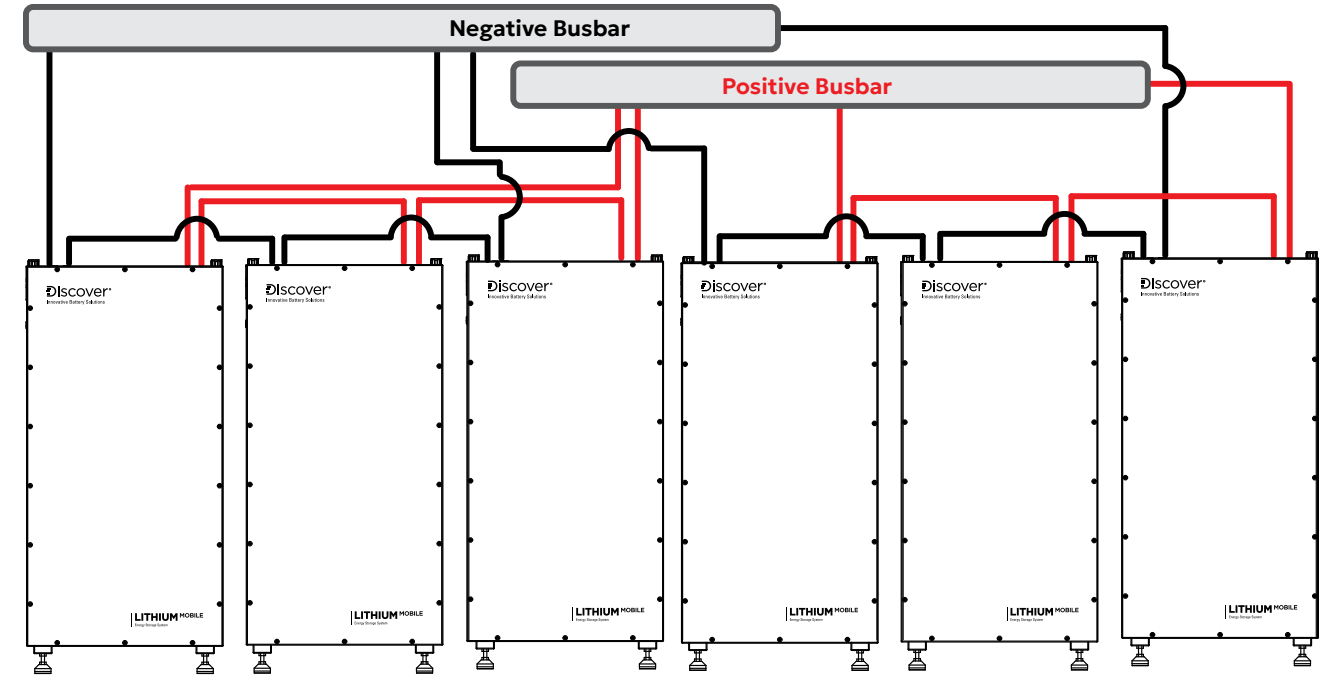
Negative Busbar

Positive Busbar

Discover
Innovative Battery Solutions
LITHIUM MOBILE
Energy Storage System

Discover
Innovative Battery Solutions
LITHIUM MOBILE
Energy Storage System

Discover
Innovative Battery Solutions
LITHIUM MOBILE
Energy Storage System

Discover
Innovative Battery Solutions
LITHIUM MOBILE
Energy Storage System

Discover
Innovative Battery Solutions
LITHIUM MOBILE
Energy Storage System

Discover
Innovative Battery Solutions
LITHIUM MOBILE
Energy Storage System